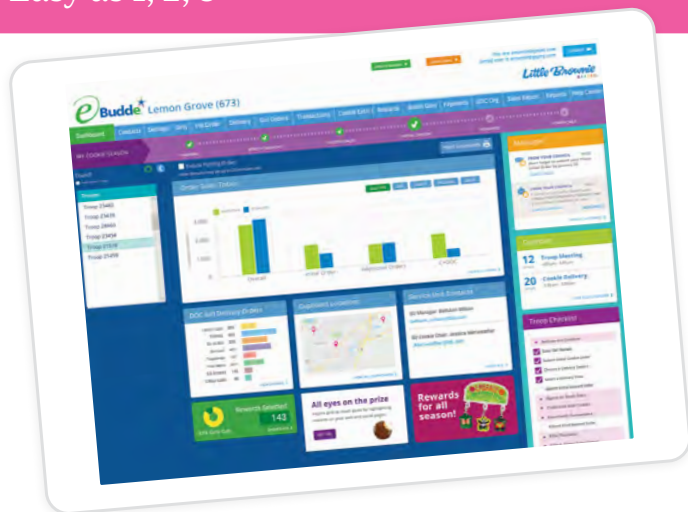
Easy as 1, 2, 3

eBudde Lemon Grove (673)

Little Brownie

Dashboard

Order Sales Totals

Troop 23443
Troop 23435
Troop 28663
Troop 23434
Troop 27478
Troop 21458

DOC Girl Delivery Orders

Cupcakes Locations

Service Unit Contacts

Rewards Selected
143

All eyes on the prize

Rewards for all season!

Messages

Calendar
12 Troop Meeting
20 Cookie Delivery

Troop Checklist